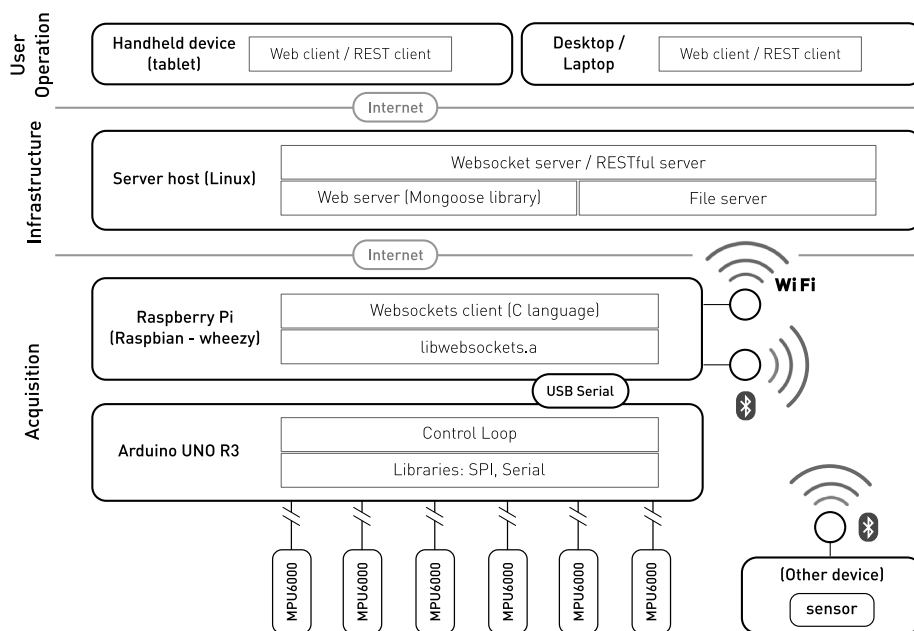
User Operation

Handheld device (tablet)

Web client / REST client

Desktop / Laptop

Web client / REST client

Internet

Infrastructure

Server host (Linux)

Websocket server / RESTful server

Web server (Mongoose library)

File server

Internet

WiFi

Acquisition

Raspberry Pi (Raspbian - wheezy)

Websockets client (C language)

libwebsockets.a

USB Serial

Arduino UNO R3

Control Loop

Libraries: SPI, Serial

MPU6000

MPU6000

MPU6000

MPU6000

MPU6000

MPU6000

(Other device)

sensor